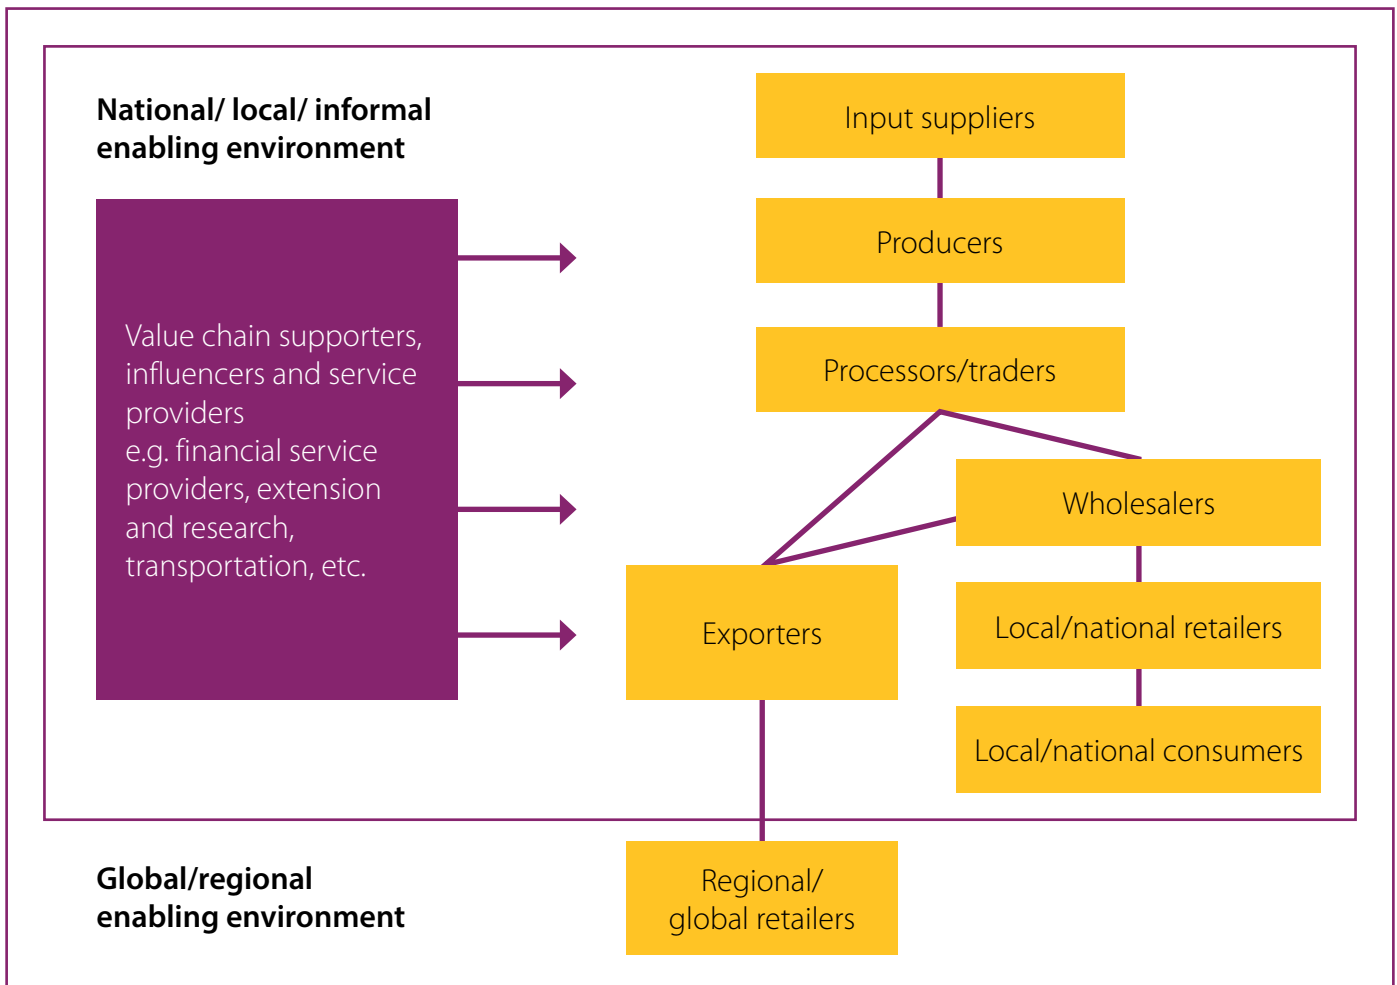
National/ local/ informal enabling environment

Value chain supporters, influencers and service providers
e.g. financial service providers, extension and research, transportation, etc.

Input suppliers

Producers

Processors/traders

Wholesalers

Exporters

Local/national retailers

Local/national consumers

Global/regional enabling environment

Regional/ global retailers